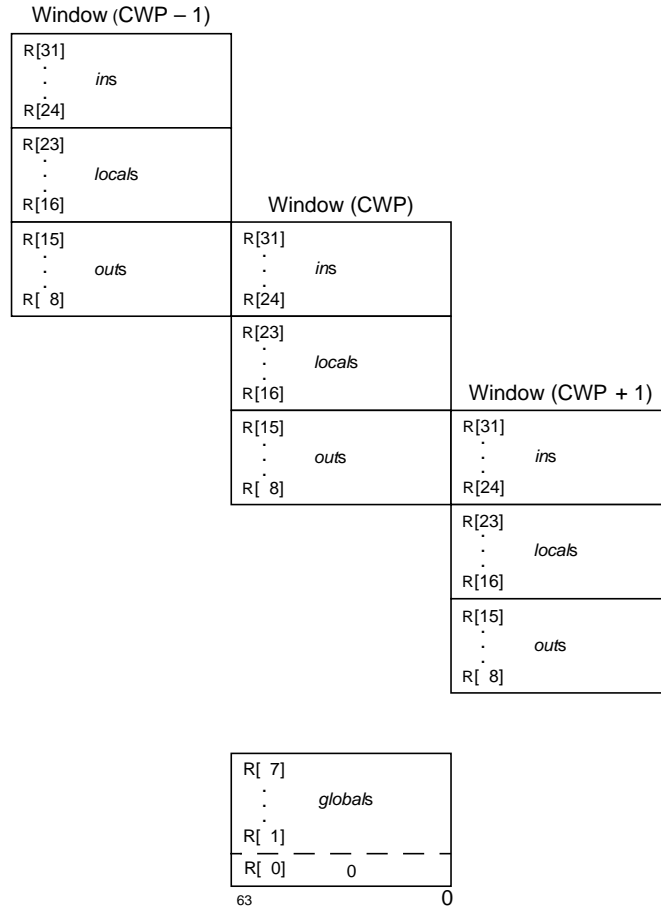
Window (CWP – 1)

R[31]
.
.
ins
.
R[24]

R[23]
.
.
locals
.
R[16]

R[15]
.
.
outs
.
R[ 8]

Window (CWP)

R[31]
.
.
ins
.
R[24]

R[23]
.
.
locals
.
R[16]

R[15]
.
.
outs
.
R[ 8]

Window (CWP + 1)

R[31]
.
.
ins
.
R[24]

R[23]
.
.
locals
.
R[16]

R[15]
.
.
outs
.
R[ 8]

R[ 7]
.
.
globals
.
R[ 1]

R[ 0] 0

63 0